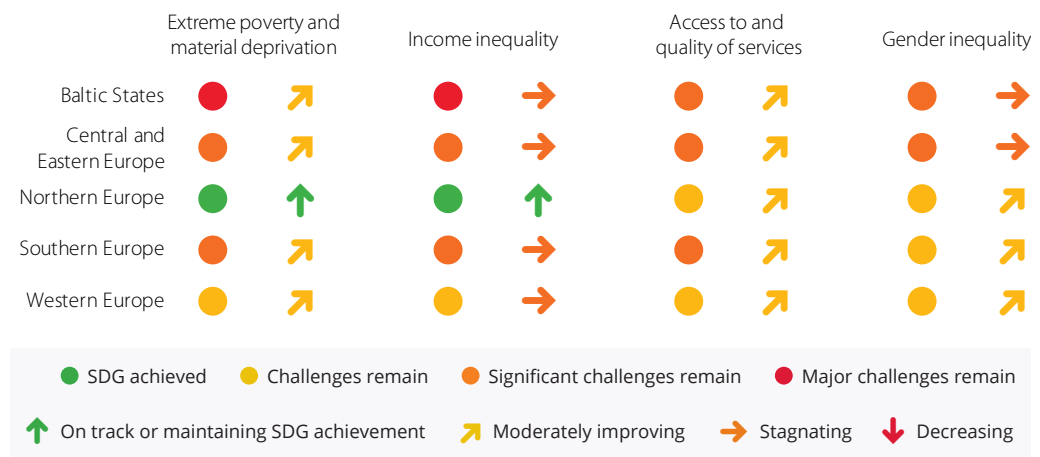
| | Extreme poverty and material deprivation | | Income inequality | | Access to and quality of services | | Gender inequality | |
|---|---|---|---|---|---|---|---|---|
| Baltic States | | | | | | | | |
| Central and Eastern Europe | | | | | | | | |
| Northern Europe | | | | | | | | |
| Southern Europe | | | | | | | | |
| Western Europe | | | | | | | | |

SDG achieved  Challenges remain  Significant challenges remain  Major challenges remain

On track or maintaining SDG achievement  Moderately improving  Stagnating  Decreasing